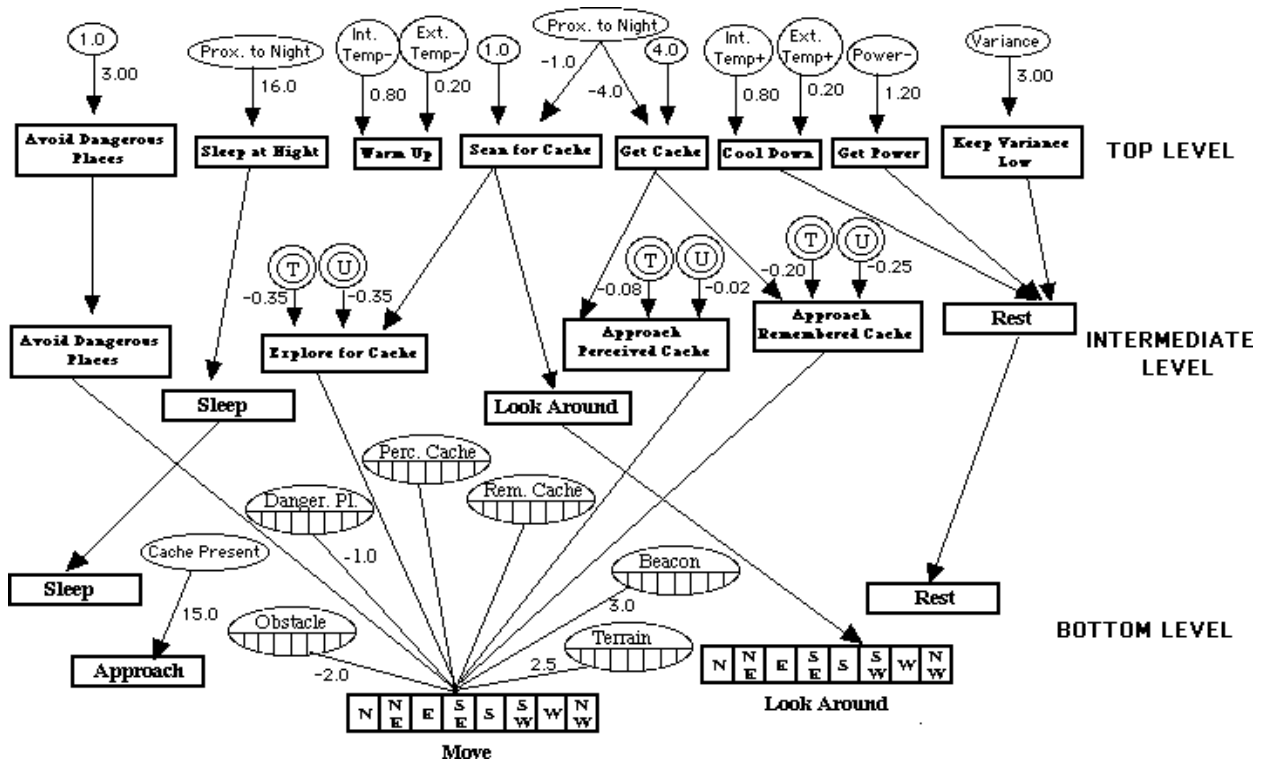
1.0
3.00
Avoid Dangerous Places

Prox. to Night
16.0
Sleep at Night

Int. Temp-
0.80
Ext. Temp-
0.20
Warm Up

1.0
Prox. to Night
-1.0
-4.0
Scan for Cache

4.0
Get Cache

Int. Temp+
0.80
Ext. Temp+
0.20
Cool Down

Power-
1.20
Get Power

Variance
3.00
Keep Variance Low

TOP LEVEL

T
U
-0.35
-0.35
Explore for Cache

T
U
-0.08
-0.02
Approach Perceived Cache

T
U
-0.20
-0.25
Approach Remembered Cache

Avoid Dangerous Places

Sleep

Look Around

Rest

INTERMEDIATE LEVEL

Perc. Cache
Danger. Pl.
Rem. Cache
-1.0
Beacon
3.0
Cache Present
15.0
Obstacle
-2.0
Terrain
2.5

Sleep

Approach

| N | N E | E | S E | S | S W | W | N W |
|---|---|---|---|---|---|---|---|

Move

| N | N E | E | S E | S | S W | W | N W |
|---|---|---|---|---|---|---|---|

Look Around

Rest

BOTTOM LEVEL